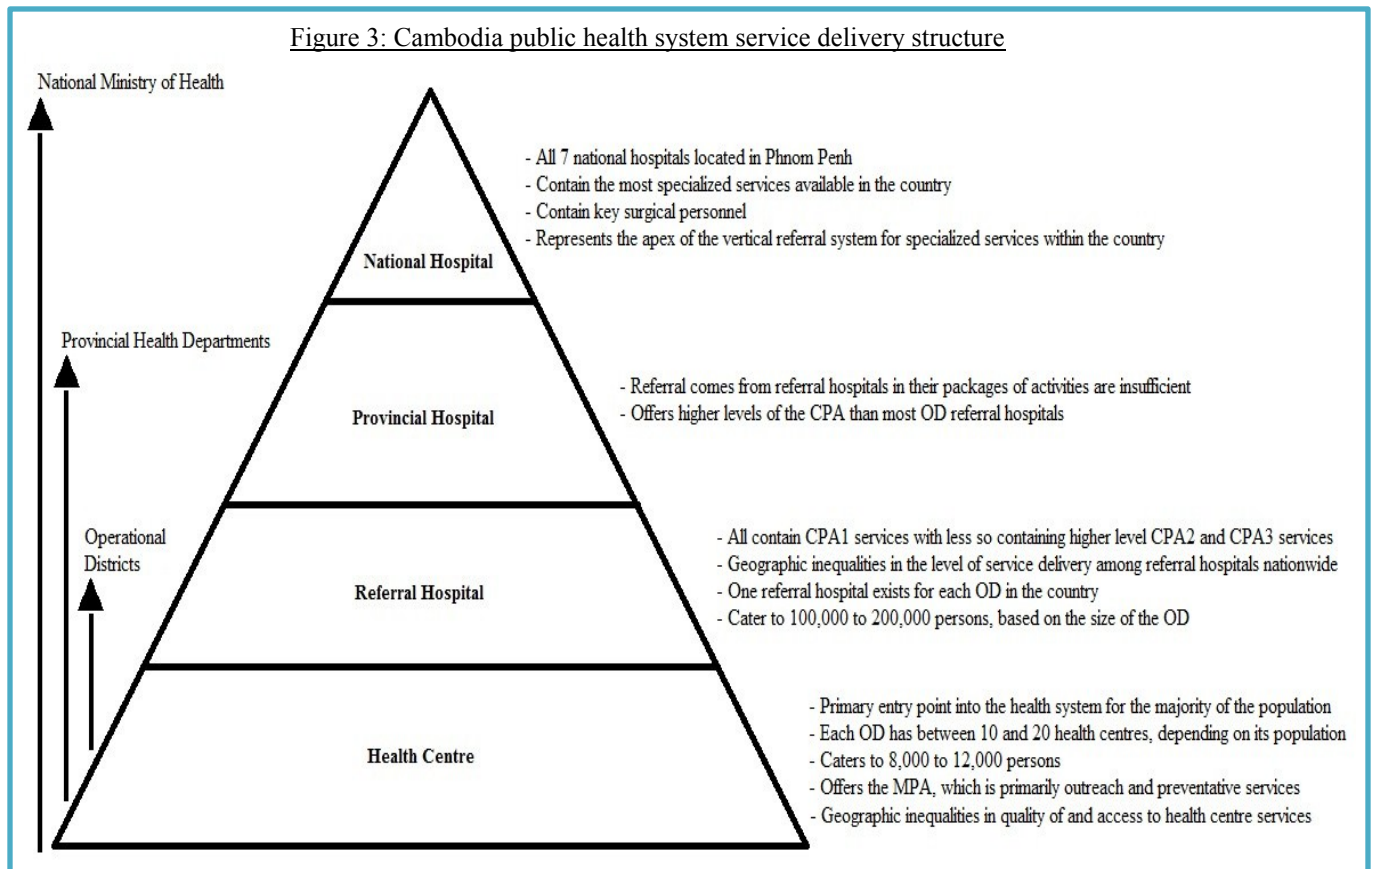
Figure 3: Cambodia public health system service delivery structure

National Ministry of Health

Provincial Health Departments

Operational Districts

National Hospital

- All 7 national hospitals located in Phnom Penh
- Contain the most specialized services available in the country
- Contain key surgical personnel
- Represents the apex of the vertical referral system for specialized services within the country

Provincial Hospital

- Referral comes from referral hospitals in their packages of activities are insufficient
- Offers higher levels of the CPA than most OD referral hospitals

Referral Hospital

- All contain CPA1 services with less so containing higher level CPA2 and CPA3 services
- Geographic inequalities in the level of service delivery among referral hospitals nationwide
- One referral hospital exists for each OD in the country
- Cater to 100,000 to 200,000 persons, based on the size of the OD

Health Centre

- Primary entry point into the health system for the majority of the population
- Each OD has between 10 and 20 health centres, depending on its population
- Caters to 8,000 to 12,000 persons
- Offers the MPA, which is primarily outreach and preventative services
- Geographic inequalities in quality of and access to health centre services